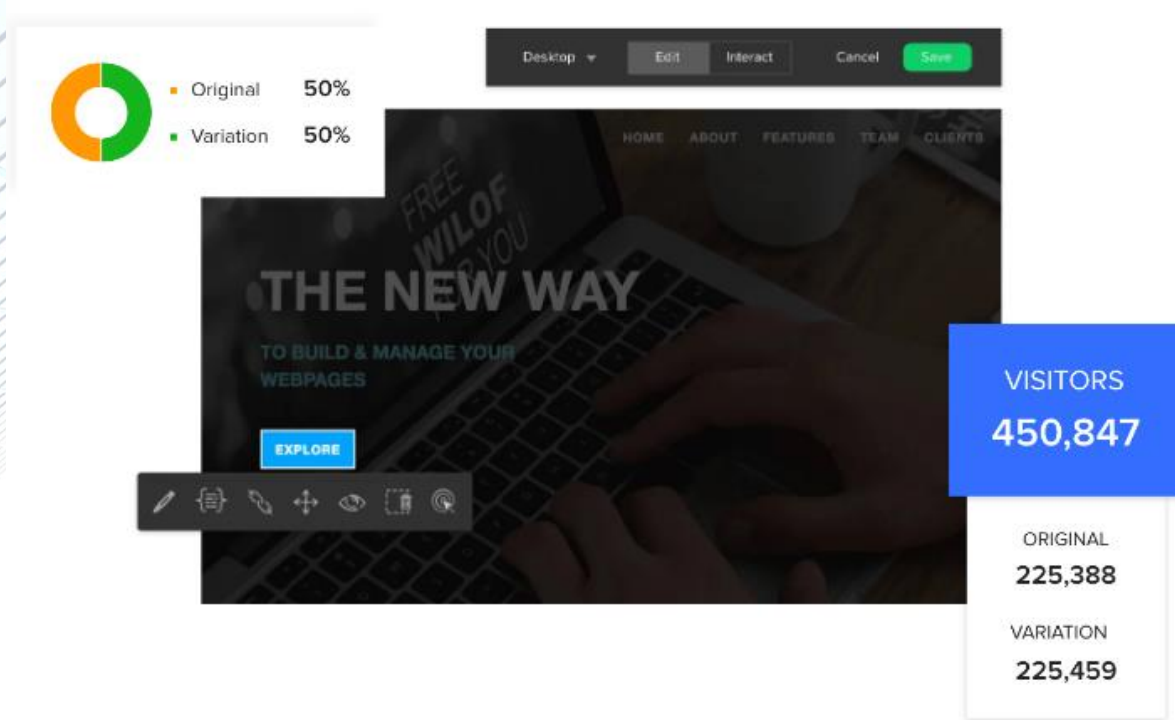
Original 50%
Variation 50%

Desktop Edit Interact Cancel Save

HOME ABOUT FEATURES TEAM CLIENTS

FREE WILOF FOR YOU

THE NEW WAY

TO BUILD & MANAGE YOUR WEBPAGES

EXPLORE

VISITORS
450,847

ORIGINAL
225,388

VARIATION
225,459